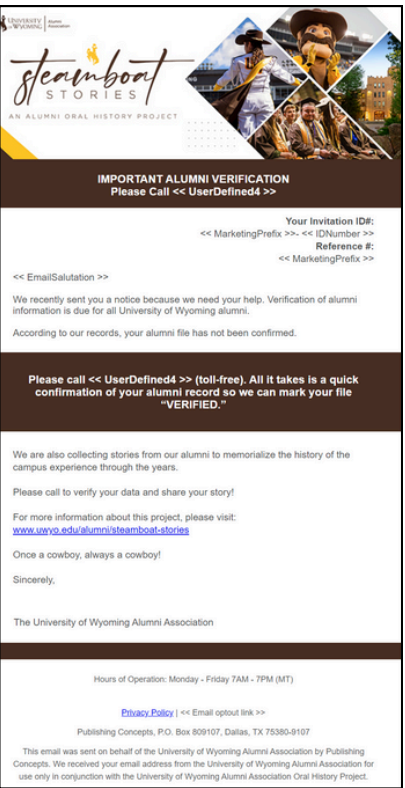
UNIVERSITY OF WYOMING | Alumni Association

steamboat STORIES

AN ALUMNI ORAL HISTORY PROJECT

IMPORTANT ALUMNI VERIFICATION
Please Call << UserDefined4 >>

Your Invitation ID#:
<< MarketingPrefix >>- << IDNumber >>
Reference #:
<< MarketingPrefix >>

<< EmailSalutation >>

We recently sent you a notice because we need your help. Verification of alumni information is due for all University of Wyoming alumni.

According to our records, your alumni file has not been confirmed.

Please call << UserDefined4 >> (toll-free). All it takes is a quick confirmation of your alumni record so we can mark your file "VERIFIED."

We are also collecting stories from our alumni to memorialize the history of the campus experience through the years.

Please call to verify your data and share your story!

For more information about this project, please visit:
www.uwyo.edu/alumni/steamboat-stories

Once a cowboy, always a cowboy!

Sincerely,

The University of Wyoming Alumni Association

Hours of Operation: Monday - Friday 7AM - 7PM (MT)

Privacy Policy | << Email optout link >>

Publishing Concepts, P.O. Box 809107, Dallas, TX 75380-9107

This email was sent on behalf of the University of Wyoming Alumni Association by Publishing Concepts. We received your email address from the University of Wyoming Alumni Association for use only in conjunction with the University of Wyoming Alumni Association Oral History Project.